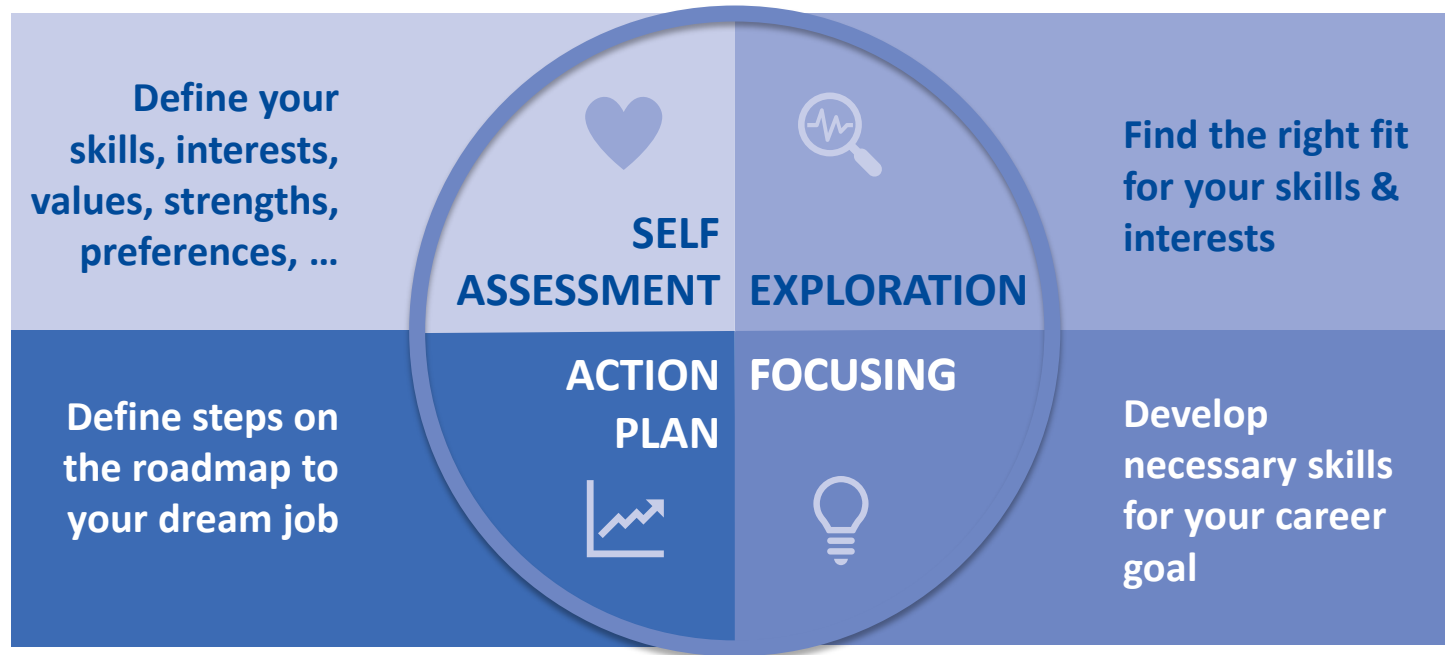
Define your skills, interests, values, strengths, preferences, …

SELF ASSESSMENT

EXPLORATION

Find the right fit for your skills & interests

Define steps on the roadmap to your dream job

ACTION PLAN

FOCUSING

Develop necessary skills for your career goal